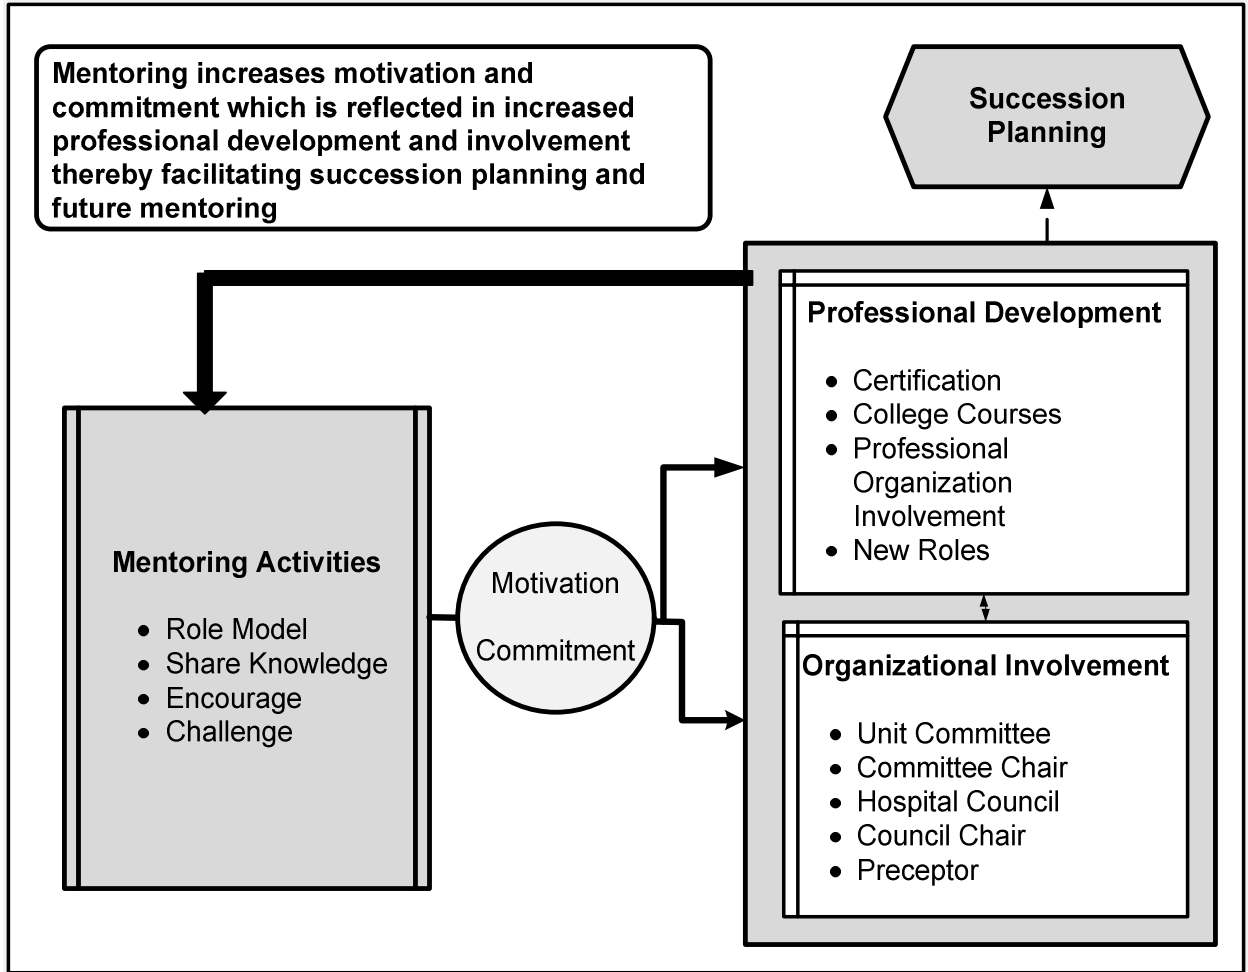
Mentoring increases motivation and commitment which is reflected in increased professional development and involvement thereby facilitating succession planning and future mentoring

Succession Planning

Professional Development

- Certification
- College Courses
- Professional Organization Involvement
- New Roles

Mentoring Activities

- Role Model
- Share Knowledge
- Encourage
- Challenge

Motivation

Commitment

Organizational Involvement

- Unit Committee
- Committee Chair
- Hospital Council
- Council Chair
- Preceptor